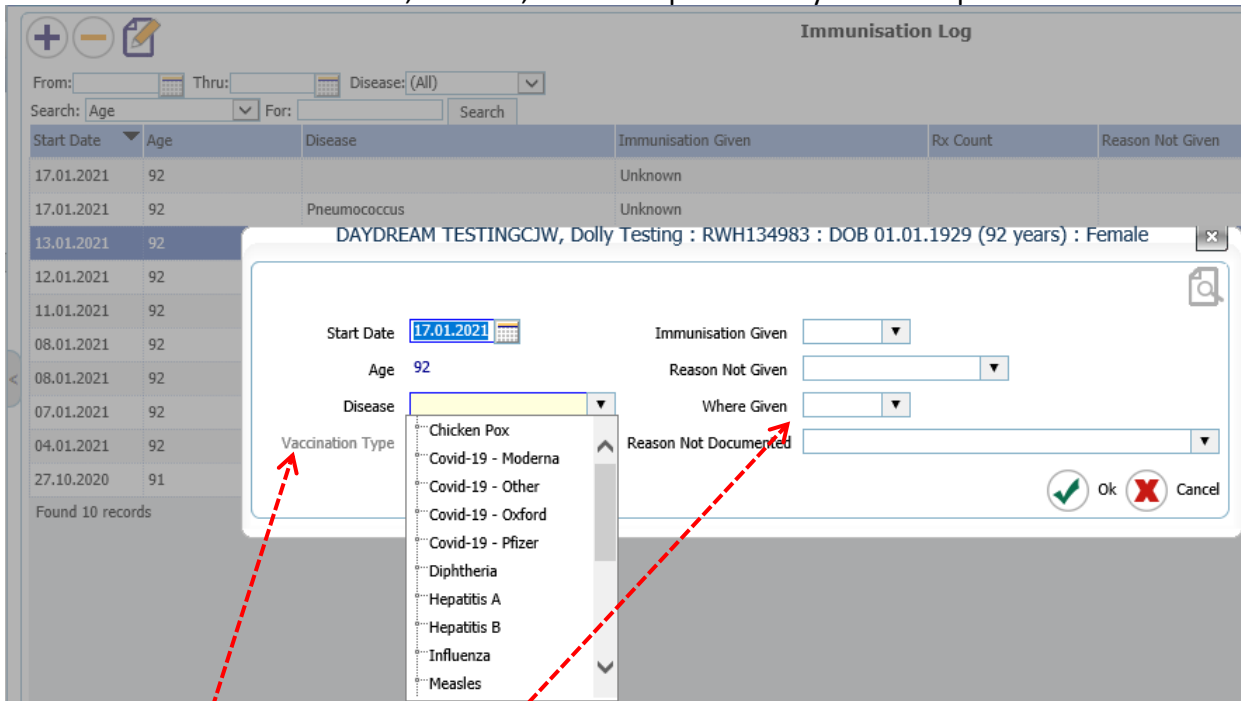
Immunisation Log

From: Thru: Disease: (All)
Search: Age For: Search

| Start Date | Age | Disease | Immunisation Given | Rx Count | Reason Not Given |
|---|---|---|---|---|---|
| 17.01.2021 | 92 | | Unknown | | |
| 17.01.2021 | 92 | Pneumococcus | Unknown | | |
| 13.01.2021 | 92 | | | | |
| 12.01.2021 | 92 | | | | |
| 11.01.2021 | 92 | | | | |
| 08.01.2021 | 92 | | | | |
| 08.01.2021 | 92 | | | | |
| 07.01.2021 | 92 | | | | |
| 04.01.2021 | 92 | | | | |
| 27.10.2020 | 91 | | | | |

Found 10 records

DAYDREAM TESTINGCJW, Dolly Testing : RWH134983 : DOB 01.01.1929 (92 years) : Female

Start Date 17.01.2021
Age 92
Disease
Vaccination Type

Immunisation Given
Reason Not Given
Where Given
Reason Not Documented

Chicken Pox
Covid-19 - Moderna
Covid-19 - Other
Covid-19 - Oxford
Covid-19 - Pfizer
Diphtheria
Hepatitis A
Hepatitis B
Influenza
Measles

Ok Cancel